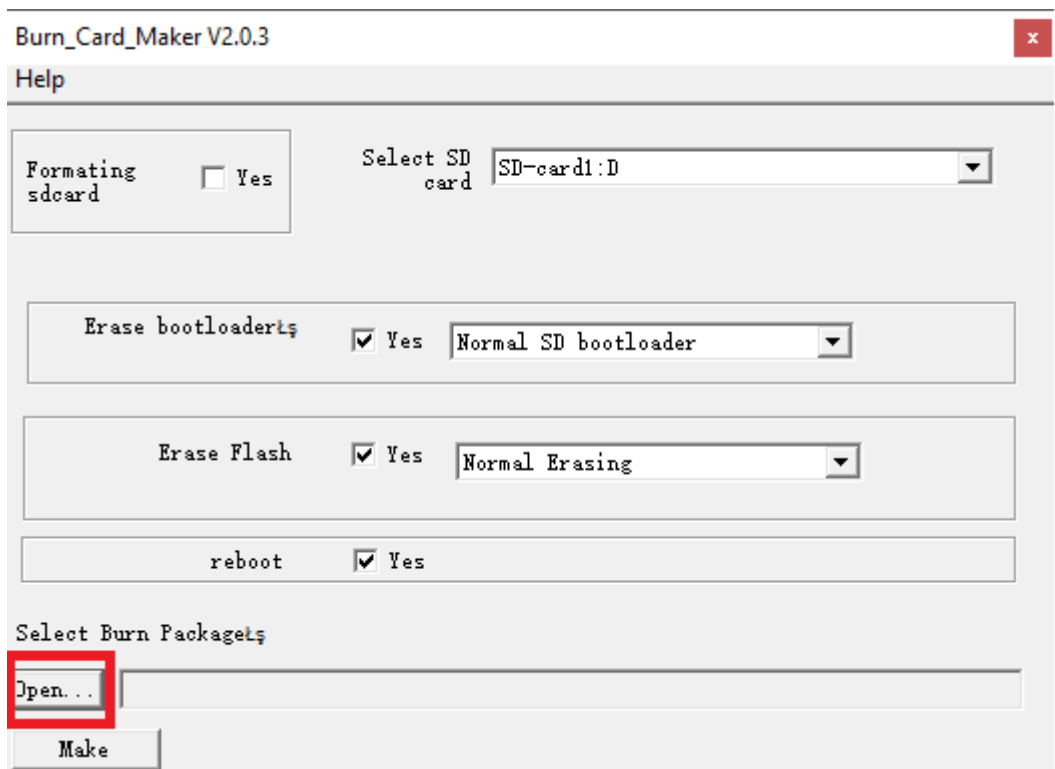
Burn_Card_Maker V2.0.3

×

Help

Formating sdcard

Yes

Select SD card

SD-card1:D

Erase bootloaderɫş

Yes

Normal SD bootloader

Erase Flash

Yes

Normal Erasing

reboot

Yes

Select Burn Packageɫş

Open...

Make